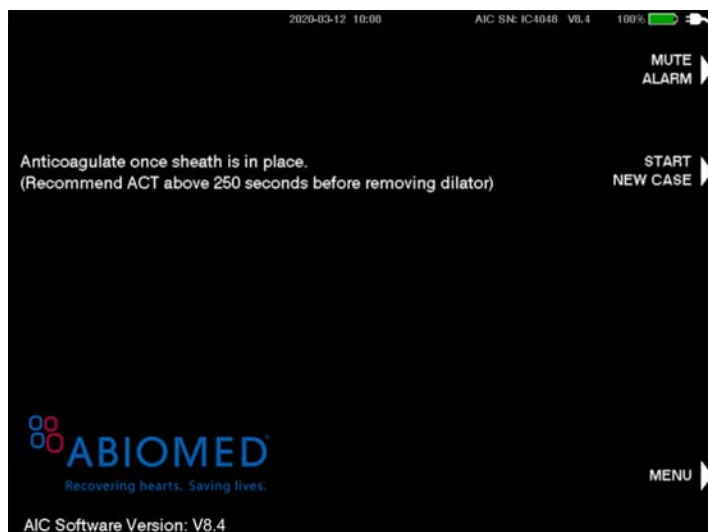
2020-03-12 10:08 AIC SN: IC4048 V8.4 100%

MUTE ALARM

Anticoagulate once sheath is in place.
(Recommend ACT above 250 seconds before removing dilator)

START NEW CASE

ABIOMED
Recovering hearts. Saving lives.

MENU

AIC Software Version: V8.4